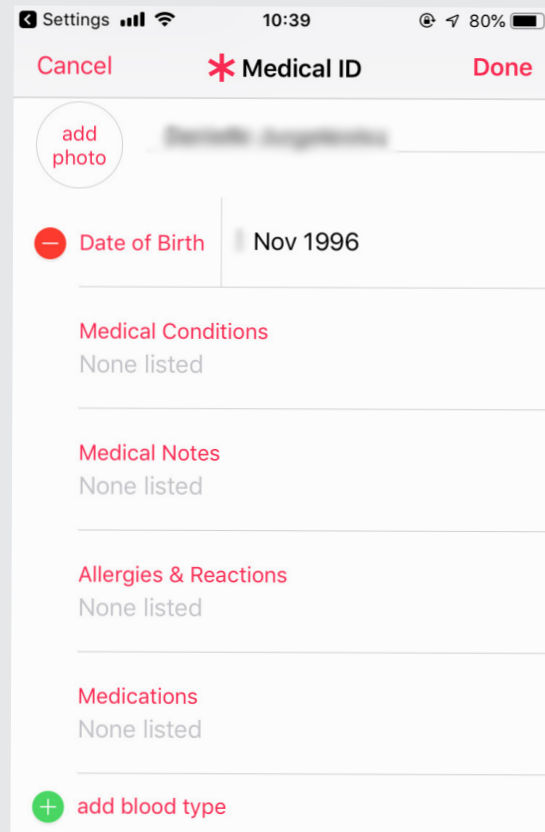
Settings 10:39 80%

Cancel Medical ID Done

add photo

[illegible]

Date of Birth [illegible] Nov 1996

Medical Conditions
None listed

Medical Notes
None listed

Allergies & Reactions
None listed

Medications
None listed

add blood type